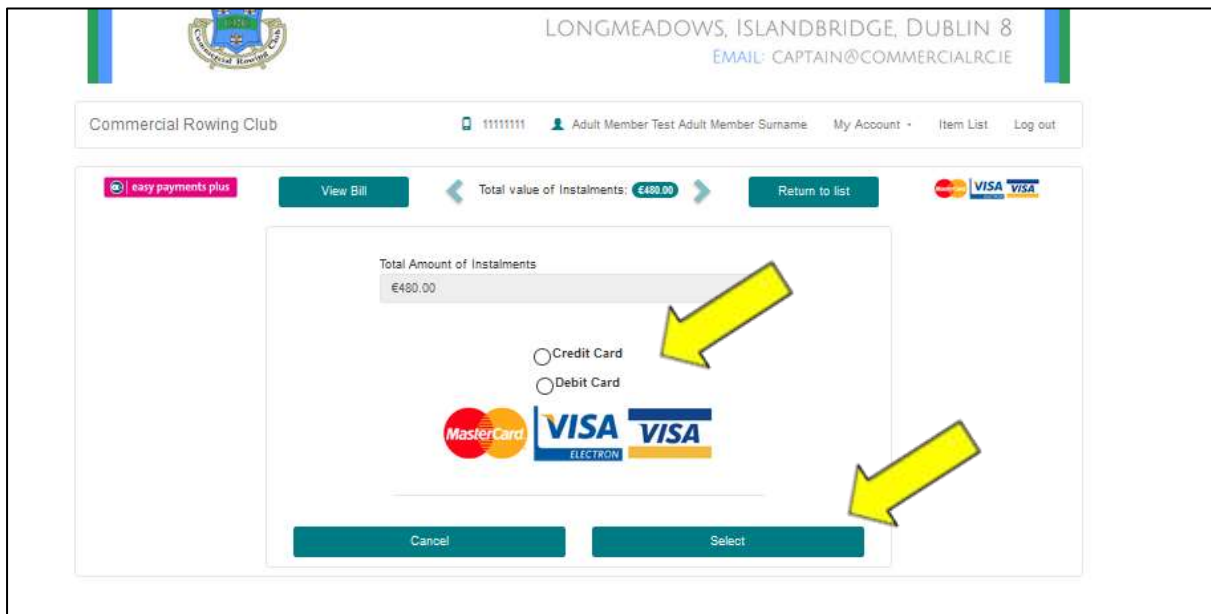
Commercial Rowing Club

LONGMEADOWS, ISLANDBRIDGE, DUBLIN 8
EMAIL: CAPTAIN@COMMERCIALRC.IE

Commercial Rowing Club 11111111 Adult Member Test Adult Member Surname My Account Item List Log out

easy payments plus

View Bill

Total value of Instalments: €480.00

Return to list

MasterCard VISA VISA

Total Amount of Instalments
€480.00

Credit Card
Debit Card

MasterCard VISA ELECTRON VISA

Cancel

Select